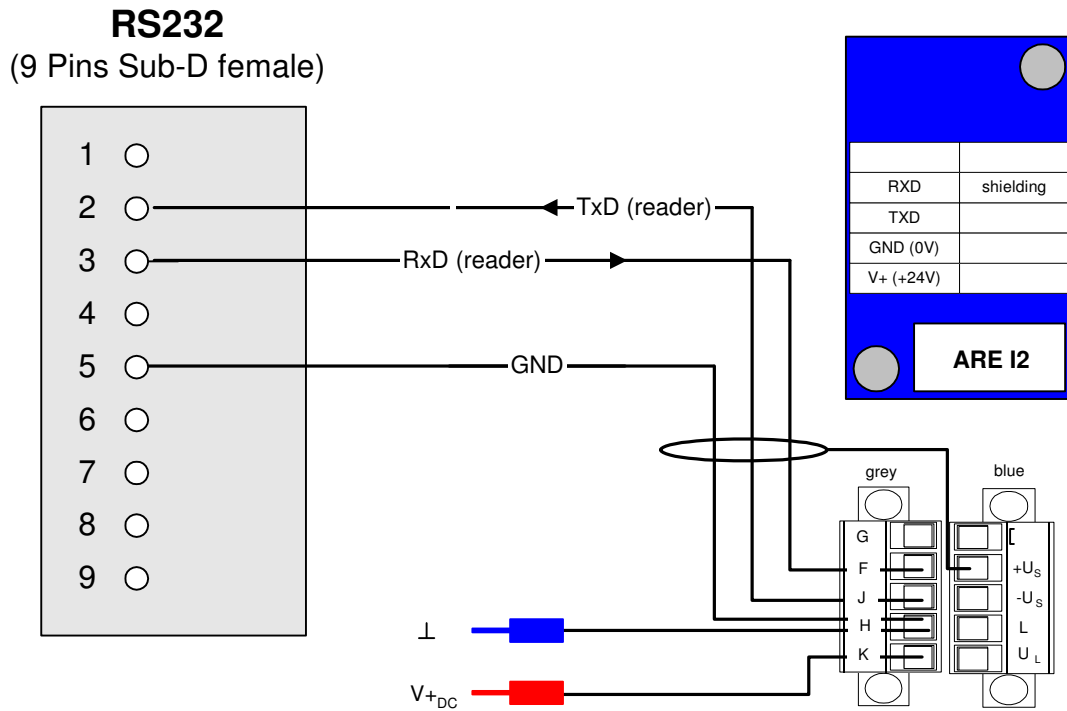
RS232
(9 Pins Sub-D female)

1
2
3
4
5
6
7
8
9

TxD (reader)
RxD (reader)
GND

| | |
|---|---|
| RXD | shielding |
| TXD | |
| GND (0V) | |
| V+ (+24V) | |

ARE I2

grey
blue

G
F
J
H
K

+U$_S$
-U$_S$
L
U$_L$

⊥
V+$_{DC}$